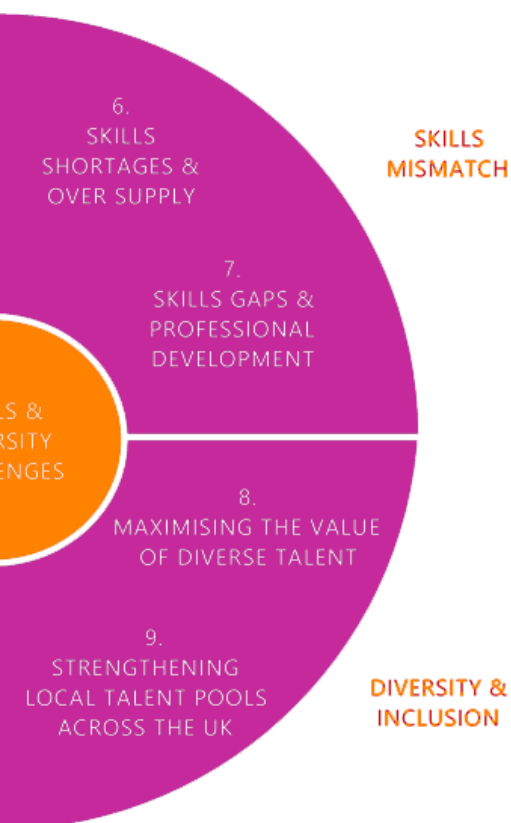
6.
SKILLS
SHORTAGES &
OVER SUPPLY

SKILLS
MISMATCH

7.
SKILLS GAPS &
PROFESSIONAL
DEVELOPMENT

LS &
RSITY
ENGES

8.
MAXIMISING THE VALUE
OF DIVERSE TALENT

9.
STRENGTHENING
LOCAL TALENT POOLS
ACROSS THE UK

DIVERSITY &
INCLUSION